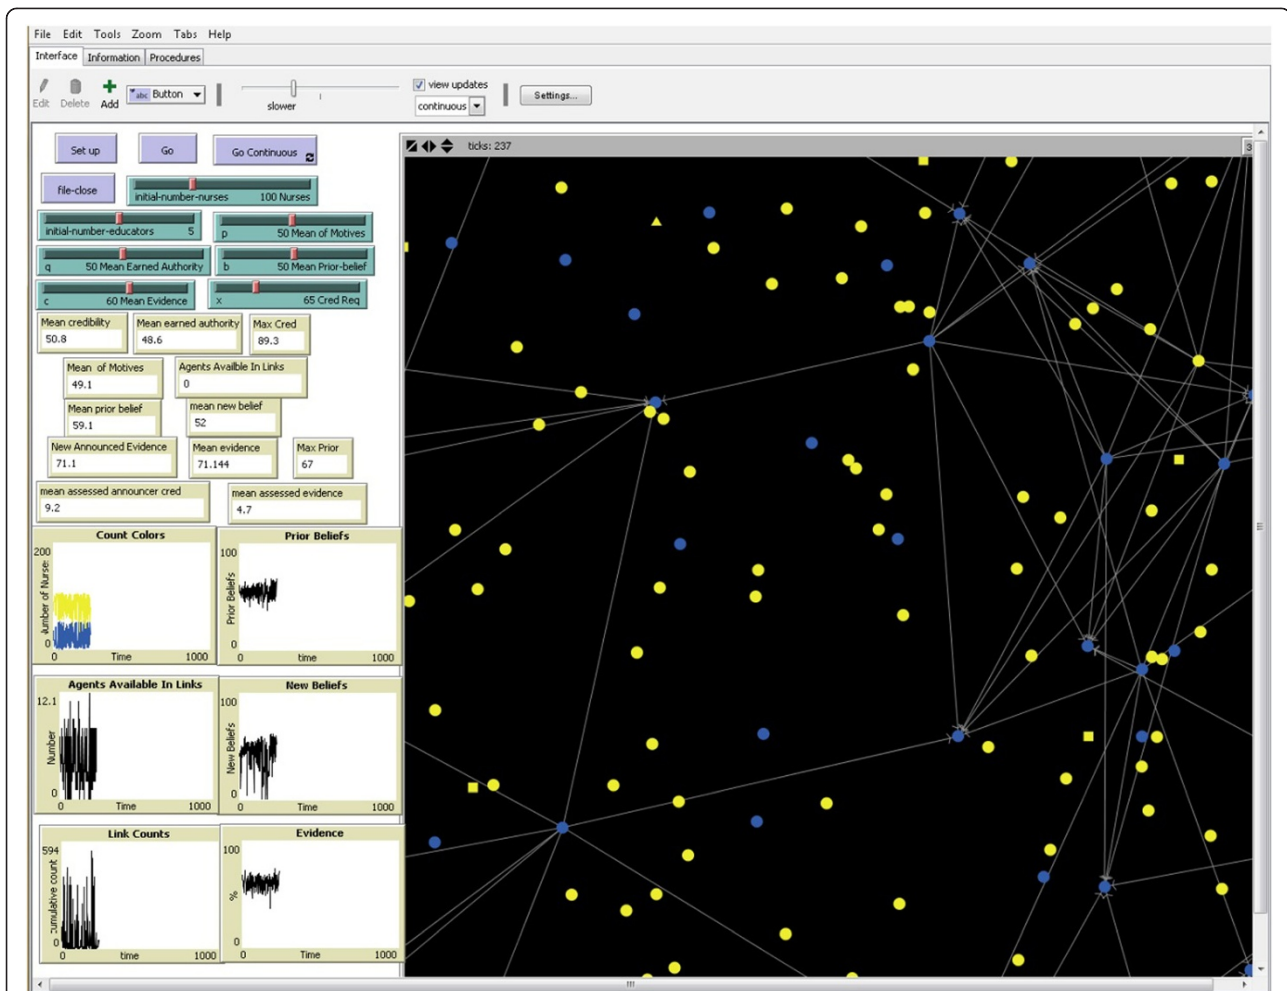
File Edit Tools Zoom Tabs Help

Interface Information Procedures

Edit Delete Add Button

slower

view updates

continuous

Settings...

ticks: 237

Set up

Go

Go Continuous

file-close

initial-number-nurses 100 Nurses

initial-number-educators 5

p 50 Mean of Motives

q 50 Mean Earned Authority

b 50 Mean Prior-belief

c 60 Mean Evidence

x 65 Cred Req

Mean credibility 50.8

Mean earned authority 48.6

Max Cred 89.3

Mean of Motives 49.1

Agents Availble In Links 0

Mean prior belief 59.1

mean new belief 52

New Announced Evidence 71.1

Mean evidence 71.144

Max Prior 67

mean assessed announcer cred 9.2

mean assessed evidence 4.7

Count Colors

200

Number of Nurses

0

0 Time 1000

Prior Beliefs

100

Prior Beliefs

0

0 time 1000

Agents Available In Links

12.1

Number

0

0 Time 1000

New Beliefs

100

New Beliefs

0

0 Time 1000

Link Counts

594

cumulative count

0

0 time 1000

Evidence

100

%

0

0 Time 1000